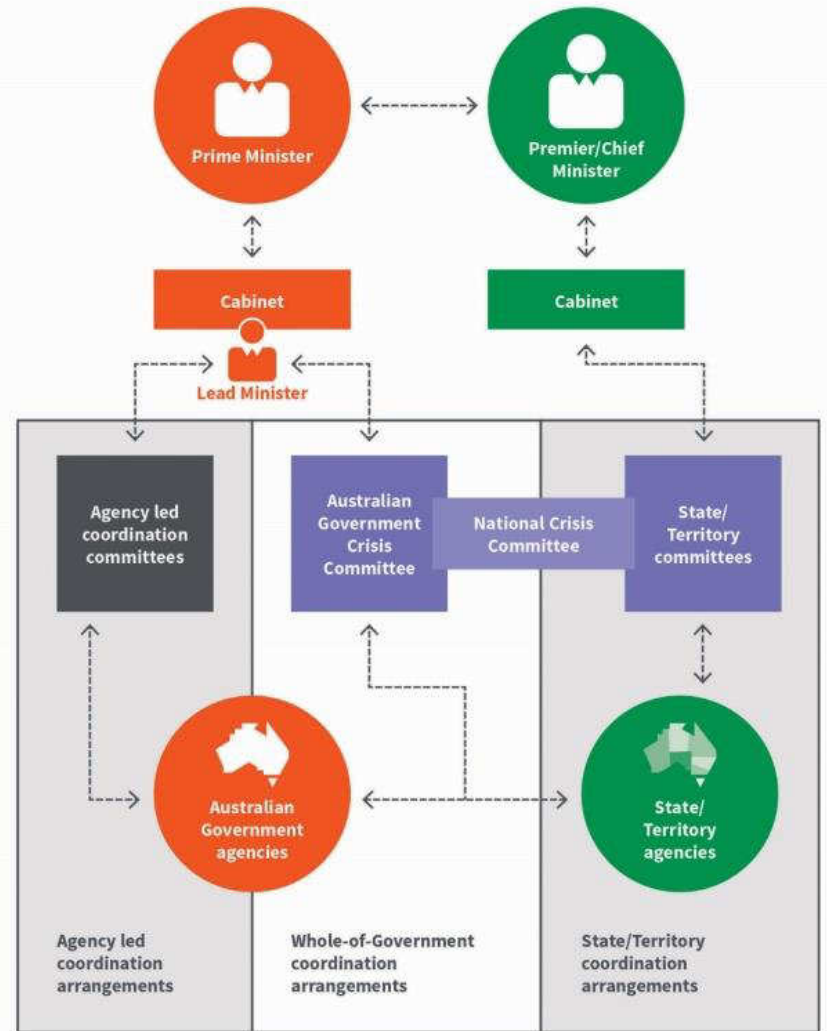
Prime Minister

Premier/Chief Minister

Cabinet

Cabinet

Lead Minister

Agency led coordination committees

Australian Government Crisis Committee

National Crisis Committee

State/ Territory committees

Australian Government agencies

State/ Territory agencies

Agency led coordination arrangements

Whole-of-Government coordination arrangements

State/Territory coordination arrangements